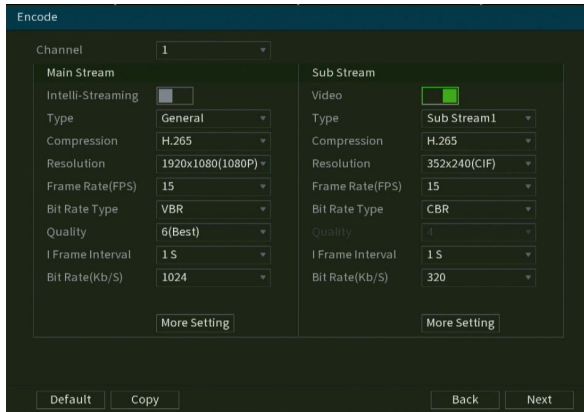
Encode

Channel 1

Main Stream

Intelli-Streaming

Type General

Compression H.265

Resolution 1920x1080(1080P)

Frame Rate(FPS) 15

Bit Rate Type VBR

Quality 6(Best)

I Frame Interval 1 S

Bit Rate(Kb/S) 1024

More Setting

Sub Stream

Video

Type Sub Stream1

Compression H.265

Resolution 352x240(CIF)

Frame Rate(FPS) 15

Bit Rate Type CBR

Quality 4

I Frame Interval 1 S

Bit Rate(Kb/S) 320

More Setting

Default Copy

Back Next